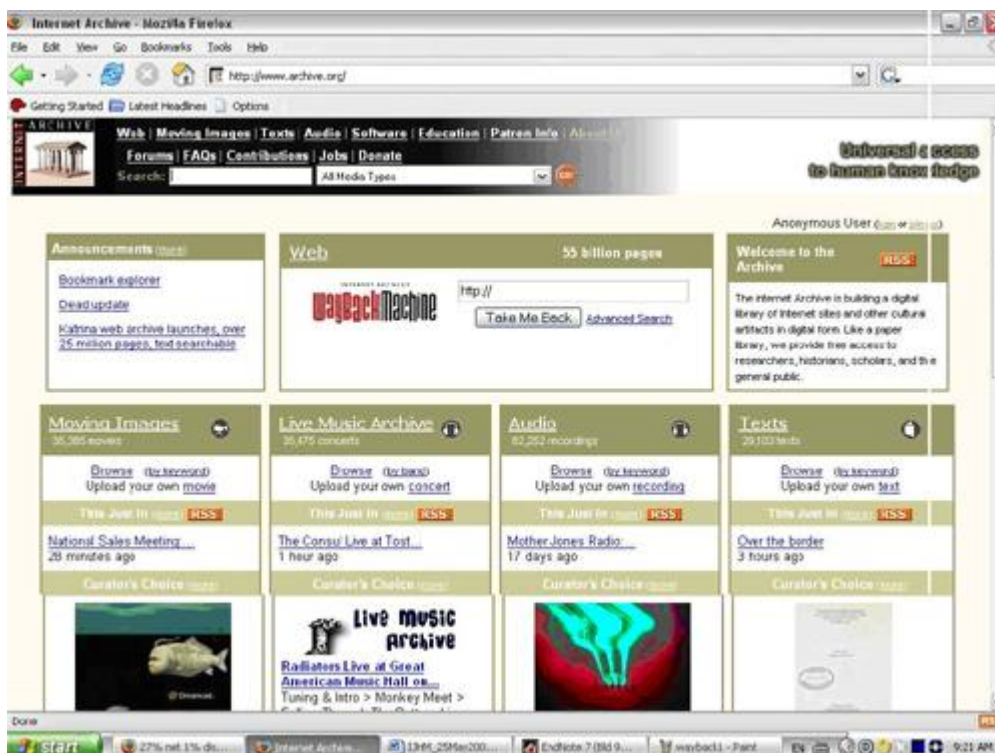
Internet Archive - Mozilla Firefox

File Edit View Go Bookmarks Tools Help

http://www.archive.org/

Getting Started Latest Headlines Options

INTERNET ARCHIVE

Web | Moving Images | Texts | Audio | Software | Education | Patron Info | About IA

Forums | FAQs | Contributions | Jobs | Donate

Search: All Media Types GO

Universal access to human knowledge

Anonymous User (login or join us)

Announcements (more)

Bookmark explorer

Dead update

Katrina web archive launches, over 25 million pages, text searchable

Web

55 billion pages

INTERNET ARCHIVE WaybackMachine

http://

Take Me Back Advanced Search

Welcome to the Archive RSS

The Internet Archive is building a digital library of Internet sites and other cultural artifacts in digital form. Like a paper library, we provide free access to researchers, historians, scholars, and the general public.

Moving Images
35,385 movies

Browse (by keyword)
Upload your own movie

This Just In (more) RSS

National Sales Meeting...
28 minutes ago

Curator's Choice (more)

Live Music Archive
35,475 concerts

Browse (by band)
Upload your own concert

This Just In (more) RSS

The Consul Live at Tost...
1 hour ago

Curator's Choice (more)

Live Music Archive

Radiators Live at Great American Music Hall on...

Tuning & Intro > Monkey Meet >

Audio
82,252 recordings

Browse (by keyword)
Upload your own recording

This Just In (more) RSS

Mother Jones Radio:...
17 days ago

Curator's Choice (more)

Texts
29,103 texts

Browse (by keyword)
Upload your own text

This Just In (more) RSS

Over the border
3 hours ago

Curator's Choice (more)

Done

start 27% net 1% dis... Internet Archive... 13HM_25Mar200... EndNote 7 [Bld 9... wayback1 - Paint EN 9:21 AM